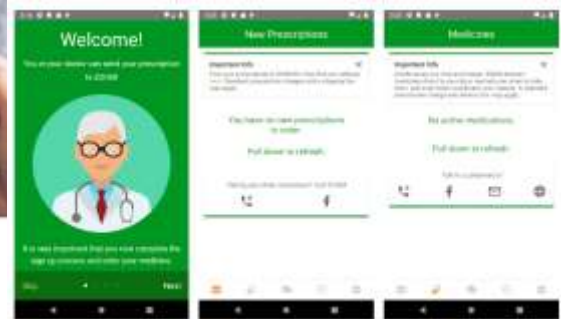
Welcome!

You or your doctor can send your prescription to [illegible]

It is very important that you now complete the sign up process and enter your medicines

Skip

Next

New Prescriptions

Important Info

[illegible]

You have no new prescriptions to order.

Pull down to refresh.

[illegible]

Medicines

Important Info

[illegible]

No active medications.

Pull down to refresh.

Talk to a pharmacist